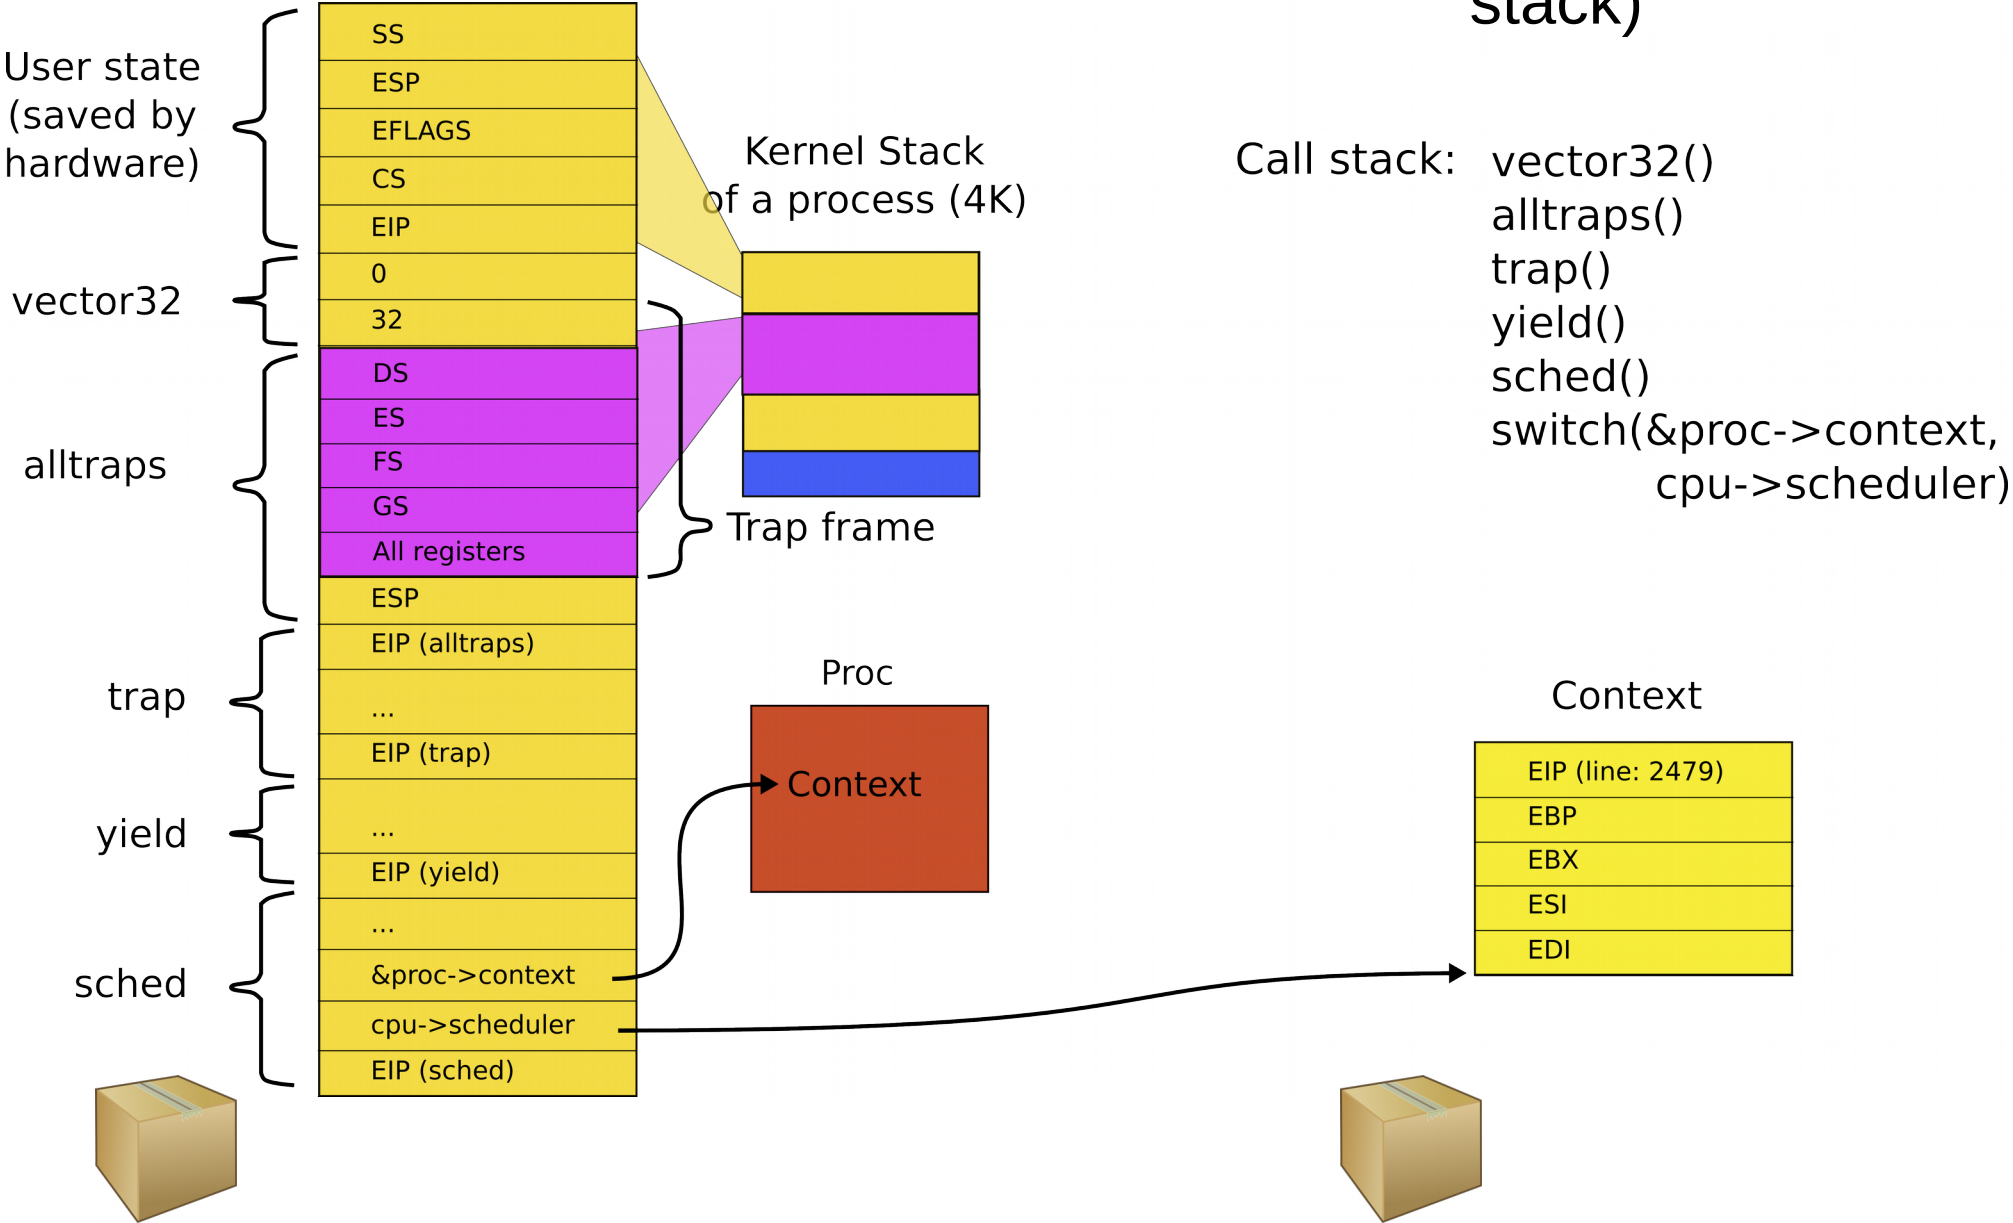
stack)

User state (saved by hardware)

SS
ESP
EFLAGS
CS
EIP

vector32

0
32

alltraps

DS
ES
FS
GS
All registers
ESP
EIP (alltraps)

trap

...
EIP (trap)

yield

...
EIP (yield)

sched

...
&proc->context
cpu->scheduler
EIP (sched)

Kernel Stack of a process (4K)

Trap frame

Proc

Context

Call stack: vector32()
alltraps()
trap()
yield()
sched()
switch(&proc->context,
cpu->scheduler)

Context

EIP (line: 2479)
EBP
EBX
ESI
EDI